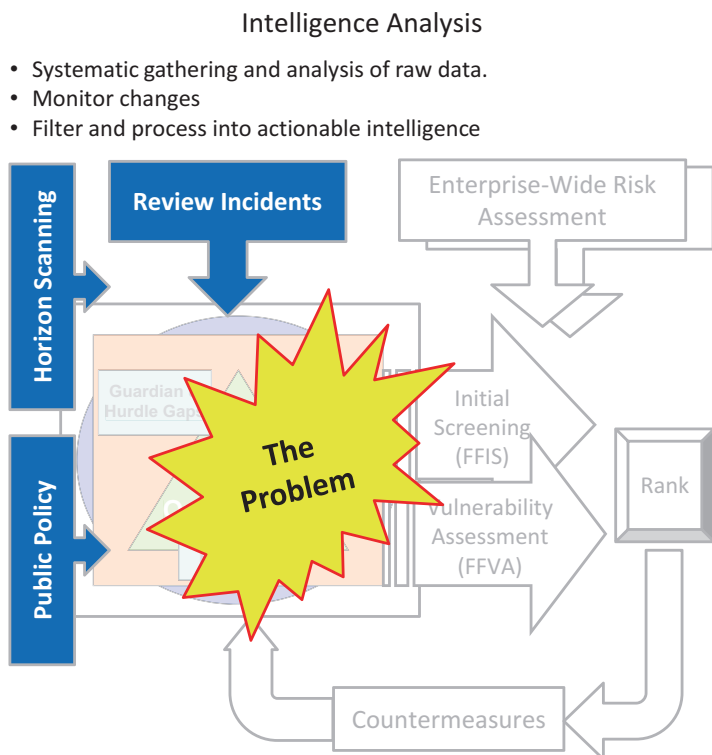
Intelligence Analysis

• Systematic gathering and analysis of raw data.
• Monitor changes
• Filter and process into actionable intelligence

Horizon Scanning

Review Incidents

Enterprise-Wide Risk Assessment

Guardian Hurdle Gap

The Problem

Initial Screening (FFIS)

Vulnerability Assessment (FFVA)

Rank

Public Policy

Countermeasures